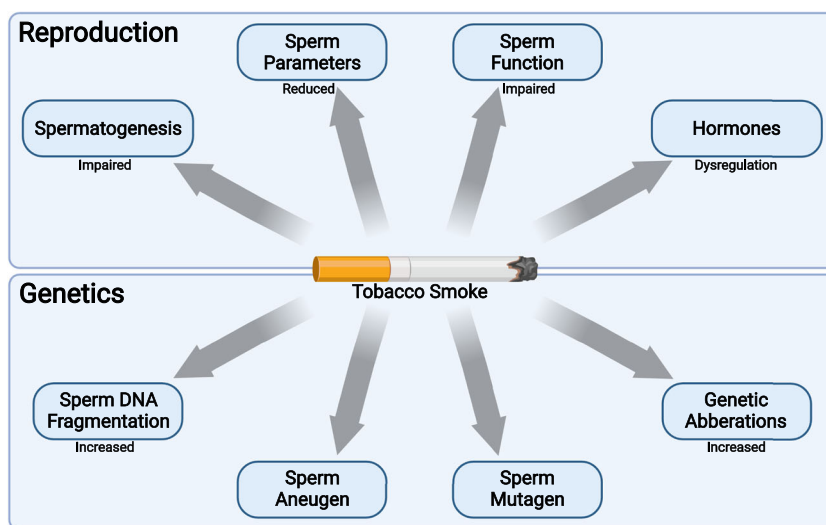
Reproduction

Sperm Parameters
Reduced

Sperm Function
Impaired

Spermatogenesis
Impaired

Hormones
Dysregulation

Tobacco Smoke

Genetics

Sperm DNA Fragmentation
Increased

Genetic Abberations
Increased

Sperm Aneugen

Sperm Mutagen